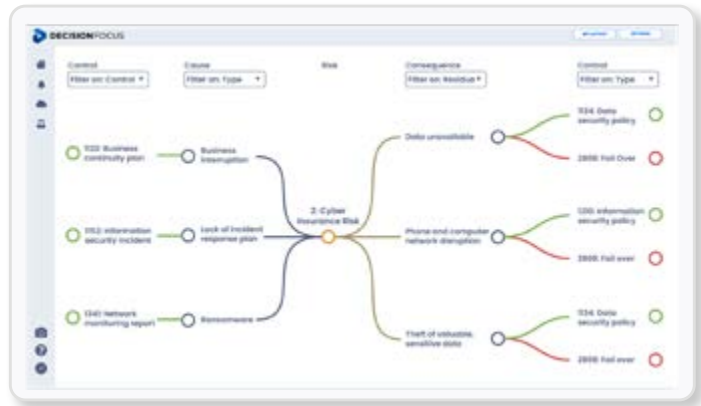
DECISIONFOCUS

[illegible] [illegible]

Control
Filter on Control

Cause
Filter on Type

Risk

Consequence
Filter on Residue

Control
Filter on Type

1133: Business continuity plan

Business Interruption

1152: Information security incident

Lack of incident response plan

1340: Network monitoring report

Ransomware

Z: Cyber Insurance Risk

Data unavailable

Phone and computer network disruption

Theft of valuable, sensitive data

1134: Data security policy

2808: Fail Over

1310: Information security policy

2808: Fail over

1134: Data security policy

2808: Fail over